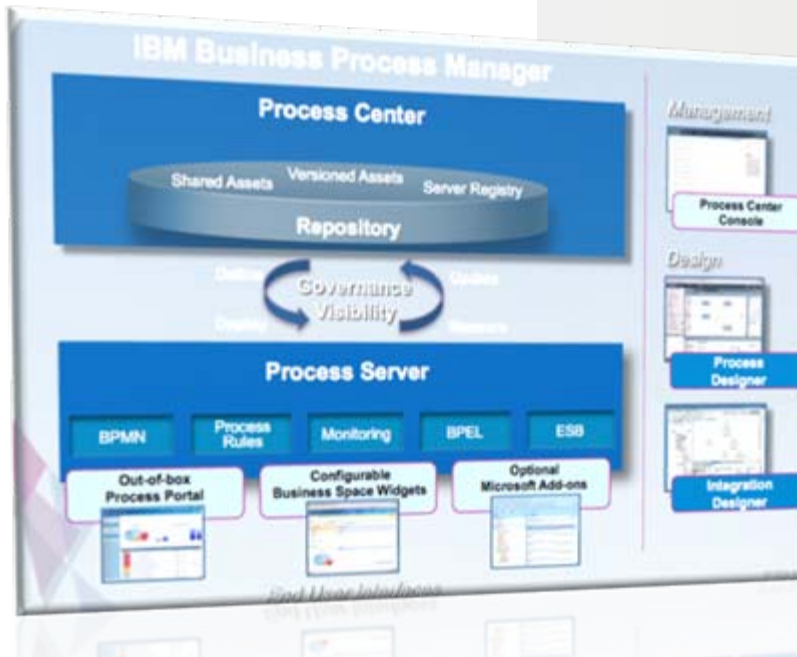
IBM Business Process Manager

Process Center

Shared Assets
Versioned Assets
Server Registry

Repository

Define
Update
Governance
Visibility
Deploy
Measure

Process Server

BPMN
Process Rules
Monitoring
BPEL
ESB

Out-of-box Process Portal
Configurable Business Space Widgets
Optional Microsoft Add-ons

End User Interfaces

Management
Process Center Console

Design
Process Designer

Integration Designer